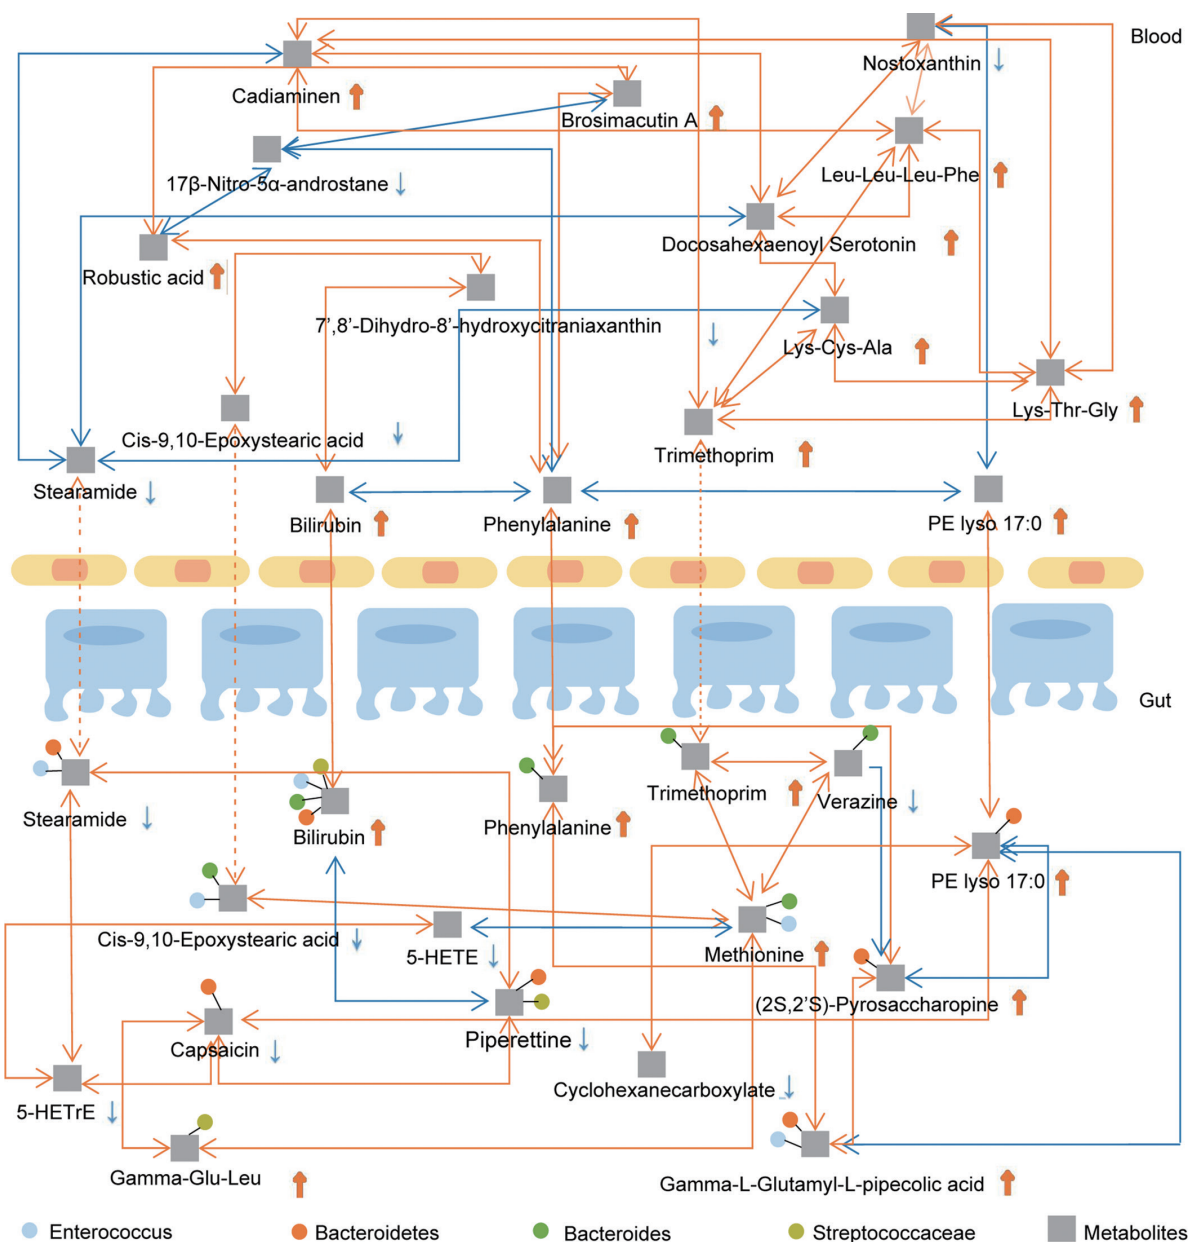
Blood

Nostoxanthin ↓

Cadiaminen

Brosimacutin A

Leu-Leu-Leu-Phe

17β-Nitro-5α-androstane ↓

Docosahexaenoyl Serotonin

Robustic acid

7',8'-Dihydro-8'-hydroxycitraniaxanthin ↓

Lys-Cys-Ala

Lys-Thr-Gly

Cis-9,10-Epoxystearic acid ↓

Trimethoprim

Stearamide ↓

Bilirubin

Phenylalanine

PE lyso 17:0

Gut

Trimethoprim

Verazine ↓

Stearamide ↓

Bilirubin

Phenylalanine

PE lyso 17:0

Cis-9,10-Epoxystearic acid ↓

5-HETE ↓

Methionine

(2S,2'S)-Pyrosaccharopine

Capsaicin ↓

Piperettine ↓

Cyclohexanecarboxylate ↓

5-HETrE ↓

Gamma-Glu-Leu

Gamma-L-Glutamyl-L-pipecolic acid

Enterococcus Bacteroidetes Bacteroides Streptococcaceae Metabolites